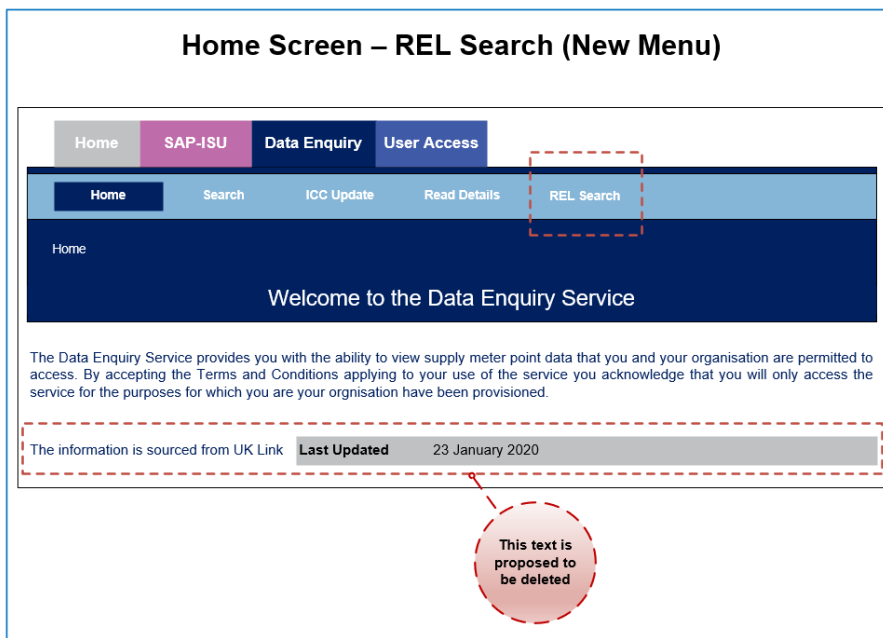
Home Screen – REL Search (New Menu)

Home
SAP-ISU
Data Enquiry
User Access

Home
Search
ICC Update
Read Details
REL Search

Home

Welcome to the Data Enquiry Service

The Data Enquiry Service provides you with the ability to view supply meter point data that you and your organisation are permitted to access. By accepting the Terms and Conditions applying to your use of the service you acknowledge that you will only access the service for the purposes for which you are your orgnisation have been provisioned.

The information is sourced from UK Link
Last Updated
23 January 2020

This text is proposed to be deleted